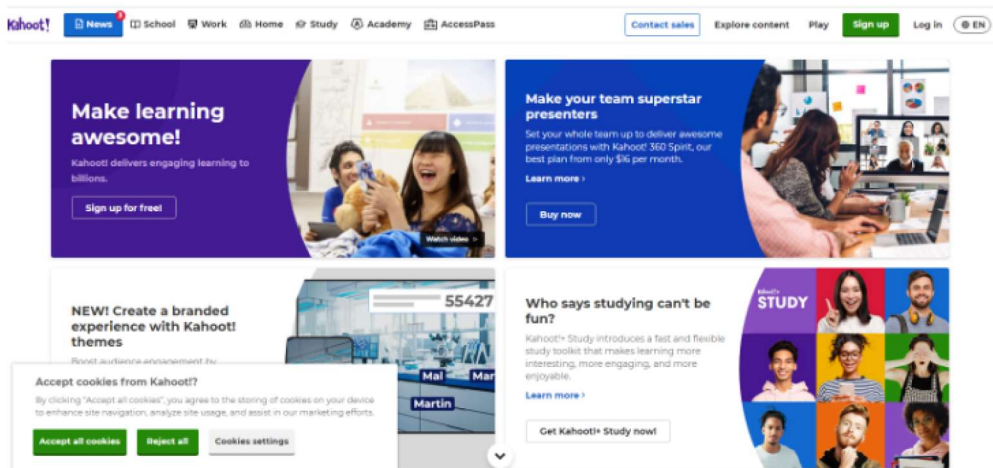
Kahoot!

News 2 School Work Home Study Academy AccessPass

Contact sales Explore content Play Sign up Log in EN

Make learning awesome!

Kahoot! delivers engaging learning to billions.

Sign up for free!

Watch video

Make your team superstar presenters

Set your whole team up to deliver awesome presentations with Kahoot! 360 Spirit, our best plan from only $16 per month.

Learn more ›

Buy now

NEW! Create a branded experience with Kahoot! themes

Boost audience engagement by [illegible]

55427

Mai Mar Martin

Who says studying can't be fun?

Kahoot!+ Study introduces a fast and flexible study toolkit that makes learning more interesting, more engaging, and more enjoyable.

Learn more ›

Get Kahoot!+ Study now!

Kahoot!+ STUDY

Accept cookies from Kahoot!?

By clicking "Accept all cookies", you agree to the storing of cookies on your device to enhance site navigation, analyze site usage, and assist in our marketing efforts.

Accept all cookies Reject all Cookies settings